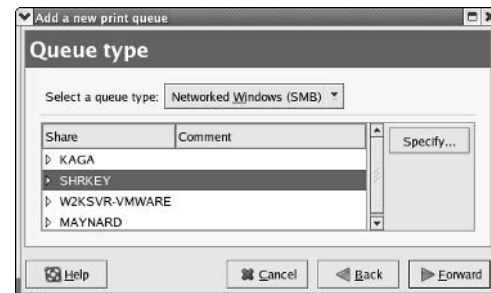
Add a new print queue

Queue type

Select a queue type: Networked Windows (SMB)

| Share | Comment |
|---|---|
| KAGA | |
| SHRKEY | |
| W2KSVR-VMWARE | |
| MAYNARD | |

Specify...

Help

Cancel

Back

Forward